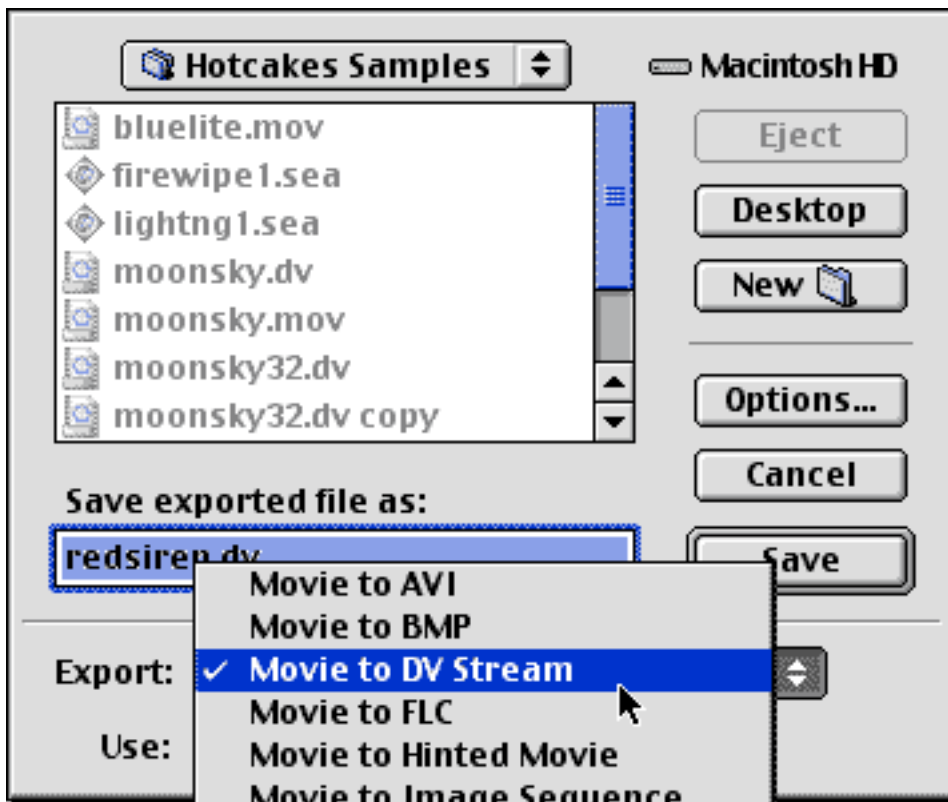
Hotcakes Samples

Macintosh HD

bluelite.mov
firewipe1.sea
lightng1.sea
moonsky.dv
moonsky.mov
moonsky32.dv
moonsky32.dv copy

Eject

Desktop

New

Options...

Cancel

Save exported file as:

redsiren.dv

Save

Export:

Use:

Movie to AVI
Movie to BMP
✓ Movie to DV Stream
Movie to FLC
Movie to Hinted Movie
Movie to Image Sequence